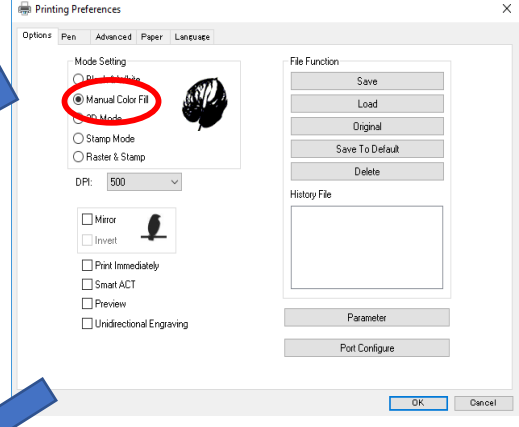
Printing Preferences
×
Options Pen Advanced Paper Language
Mode Setting
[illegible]
Manual Color Fill
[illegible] Mode
Stamp Mode
Raster & Stamp
DPI: 500
Mirror
Invert
Print Immediately
Smart ACT
Preview
Unidirectional Engraving
File Function
Save
Load
Original
Save To Default
Delete
History File
Parameter
Port Configure
OK
Cancel